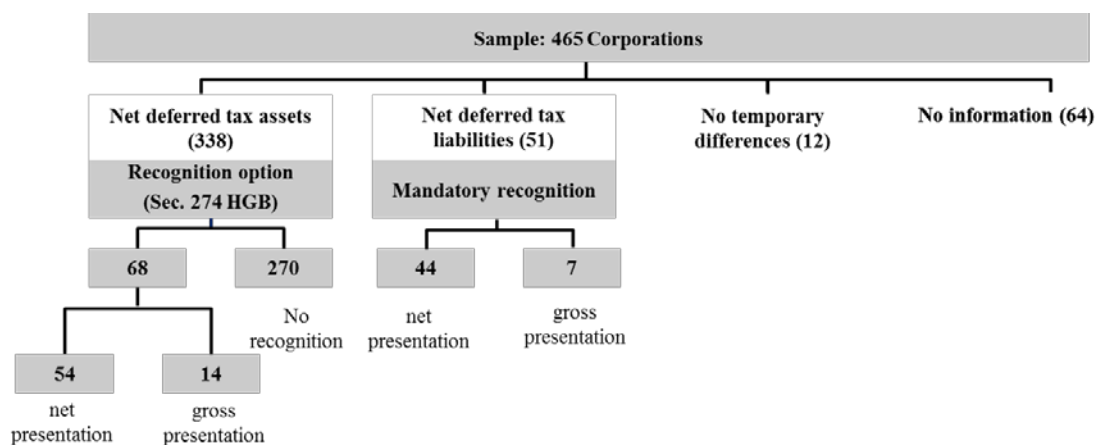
Sample: 465 Corporations

Net deferred tax assets (338)

Recognition option (Sec. 274 HGB)

Net deferred tax liabilities (51)

Mandatory recognition

No temporary differences (12)

No information (64)

68

270

No recognition

44

net presentation

7

gross presentation

54

net presentation

14

gross presentation